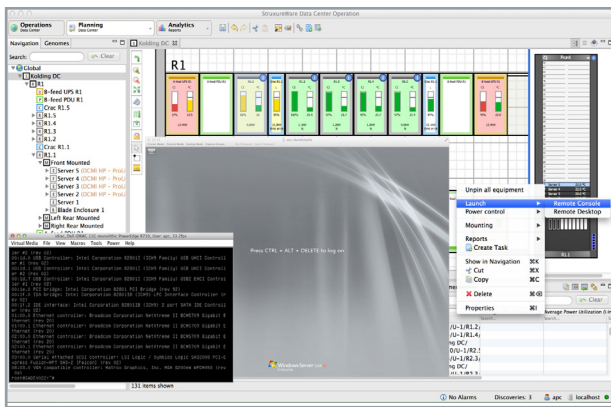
StruxureWare Data Center Operation

Operations
Data Center

Planning
Data Center

Analytics
Reports

Navigation Genomes

Kolding DC

Search: Clear

Global
Kolding DC
R1
B-feed UPS R1
P B-feed PDU R1
Crac R1.5
R1.5
R1.4
R1.3
R1.2
Crac R1.1
R1.1
Front Mounted
Server 5 (OCMI HP - ProLi
Server 4 (OCMI HP - ProLi
Server 3 (OCMI HP - ProLi
Server 2 (OCMI HP - ProLi
Server 1
Blade Enclosure 1
Left Rear Mounted
Right Rear Mounted

R1

idrac: Dell (DRAC, 1.0) Monolithic PowerEdge R710, User: apc, 13 FPS

Virtual Media File View Macros Tools Power Help

Press CTRL + ALT + DELETE to log on

Windows Server 2008

Unpin all equipment
Launch
Power control
Mounting
Reports
Create Task
Show in Navigation ⌘K
Cut ⌘X
Copy ⌘C
Delete ⌘⌫
Properties ⌘I

Remote Console
Remote Desktop

Clear
Average Power Utilization (Lin

/U-1/R1.2/
/U-1/R1.4/
ing DC/
0/U-1/R2.5
/U-1/R2.3/
ing DC/
0/U-1/R2.1

131 items shown

No Alarms Discoveries: 3 apc localhost